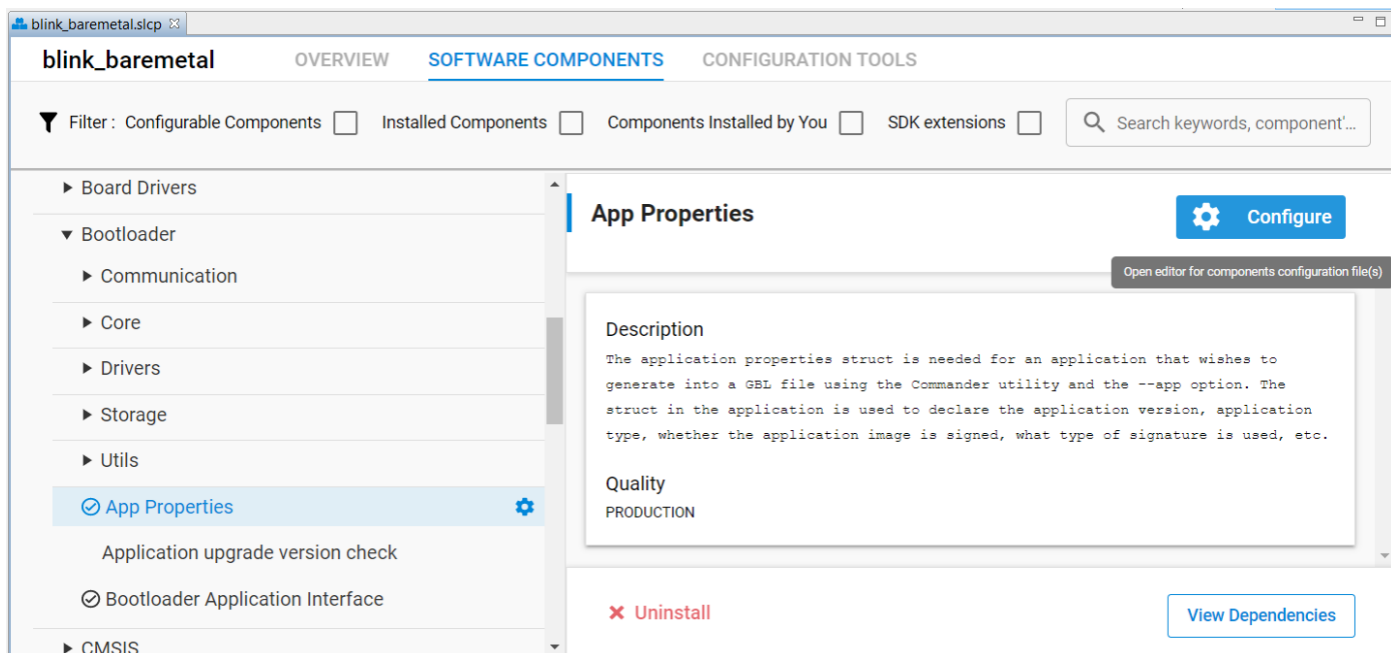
blink_baremetal.slcp ⊠

blink_baremetal OVERVIEW SOFTWARE COMPONENTS CONFIGURATION TOOLS

Filter : Configurable Components Installed Components Components Installed by You SDK extensions

Search keywords, component'...

Board Drivers
Bootloader
Communication
Core
Drivers
Storage
Utils
App Properties
Application upgrade version check
Bootloader Application Interface
CMSIS

App Properties

Configure

Open editor for components configuration file(s)

Description
The application properties struct is needed for an application that wishes to generate into a GBL file using the Commander utility and the --app option. The struct in the application is used to declare the application version, application type, whether the application image is signed, what type of signature is used, etc.

Quality
PRODUCTION

Uninstall

View Dependencies